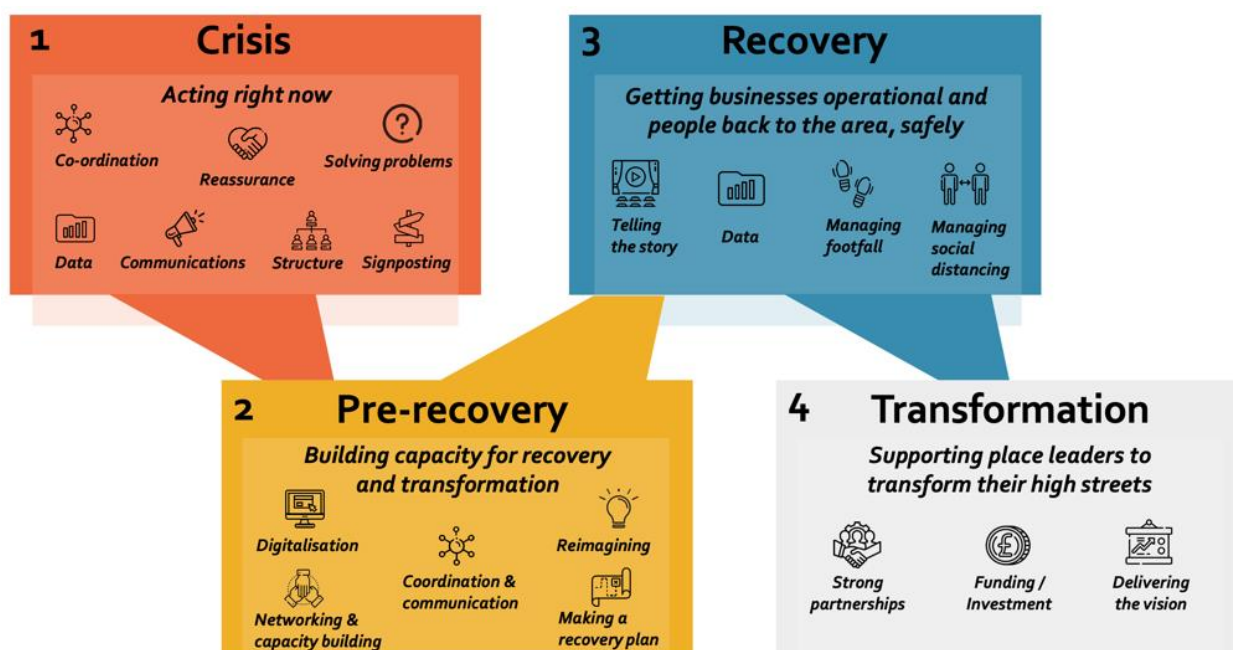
1 Crisis

Acting right now

Co-ordination

Reassurance

Solving problems

Data

Communications

Structure

Signposting

3 Recovery

Getting businesses operational and people back to the area, safely

Telling the story

Data

Managing footfall

Managing social distancing

2 Pre-recovery

Building capacity for recovery and transformation

Digitalisation

Coordination & communication

Reimagining

Networking & capacity building

Making a recovery plan

4 Transformation

Supporting place leaders to transform their high streets

Strong partnerships

Funding / Investment

Delivering the vision